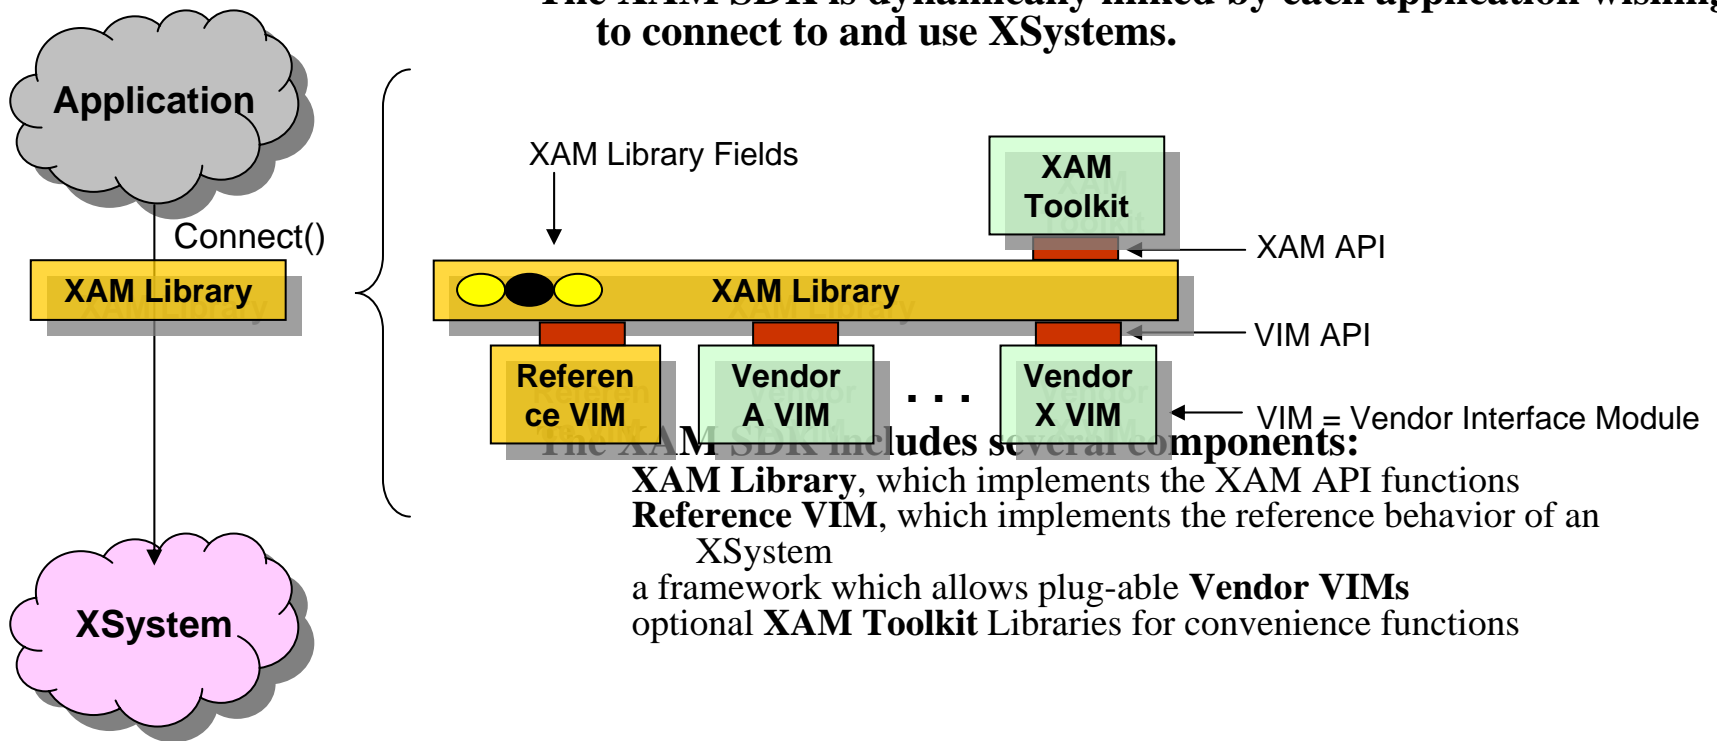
The XAM SDK is dynamically linked by each application wishing to connect to and use XSystems.

Application

Connect()

XAM Library

XSystem

XAM Library Fields

XAM Toolkit

XAM API

XAM Library

VIM API

Referen ce VIM

Vendor A VIM

. . .

Vendor X VIM

VIM = Vendor Interface Module

The XAM SDK includes several components:
XAM Library, which implements the XAM API functions
Reference VIM, which implements the reference behavior of an XSystem
a framework which allows plug-able Vendor VIMs
optional XAM Toolkit Libraries for convenience functions